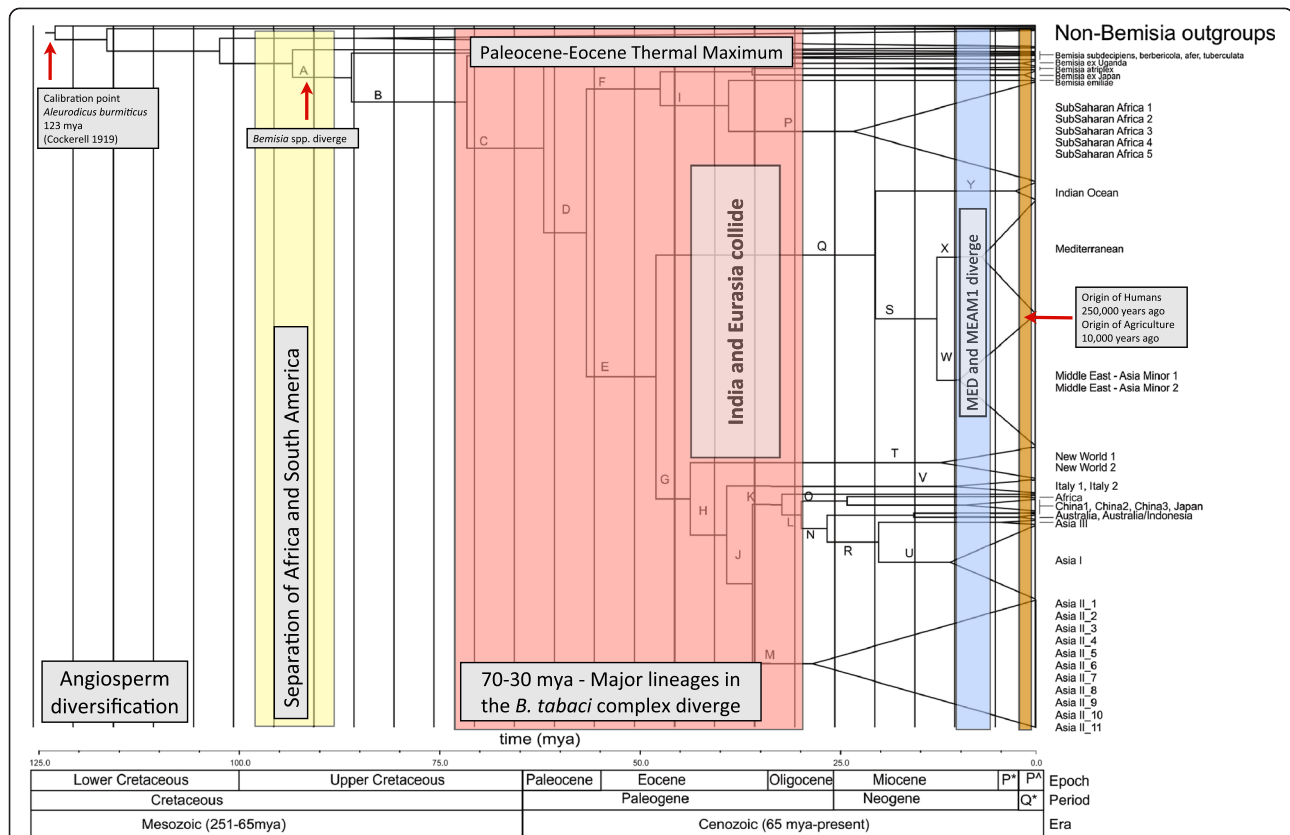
Non-Bemisia outgroups

Paleocene-Eocene Thermal Maximum

Bemisia subdecipiens, berbericola, afer, tuberculata
Bemisia ex Uganda
Bemisia atriplex
Bemisia ex Japan
Bemisia emiliae

Calibration point
*Aleurodicus burmiticus*
123 mya
(Cockerell 1919)

*Bemisia* spp. diverge

A
B
C
D
E
F
I
P
Q
S
X
W
Y
G
H
J
K
L
O
N
R
U
T
V
M

SubSaharan Africa 1
SubSaharan Africa 2
SubSaharan Africa 3
SubSaharan Africa 4
SubSaharan Africa 5
Indian Ocean
Mediterranean

Origin of Humans
250,000 years ago
Origin of Agriculture
10,000 years ago

Middle East - Asia Minor 1
Middle East - Asia Minor 2
New World 1
New World 2
Italy 1, Italy 2
Africa
China1, China2, China3, Japan
Australia, Australia/Indonesia
Asia III
Asia I
Asia II_1
Asia II_2
Asia II_3
Asia II_4
Asia II_5
Asia II_6
Asia II_7
Asia II_8
Asia II_9
Asia II_10
Asia II_11

Separation of Africa and South America

India and Eurasia collide

MED and MEAM1 diverge

Angiosperm diversification

70-30 mya - Major lineages in the *B. tabaci* complex diverge

time (mya)

125.0 100.0 75.0 50.0 25.0 0.0

| Lower Cretaceous | Upper Cretaceous | Paleocene | Eocene | Oligocene | Miocene | P* | P^ | Epoch |
|---|---|---|---|---|---|---|---|---|
| Cretaceous | | Paleogene | | | Neogene | | Q* | Period |
| Mesozoic (251-65mya) | | Cenozoic (65 mya-present) | | | | | | Era |